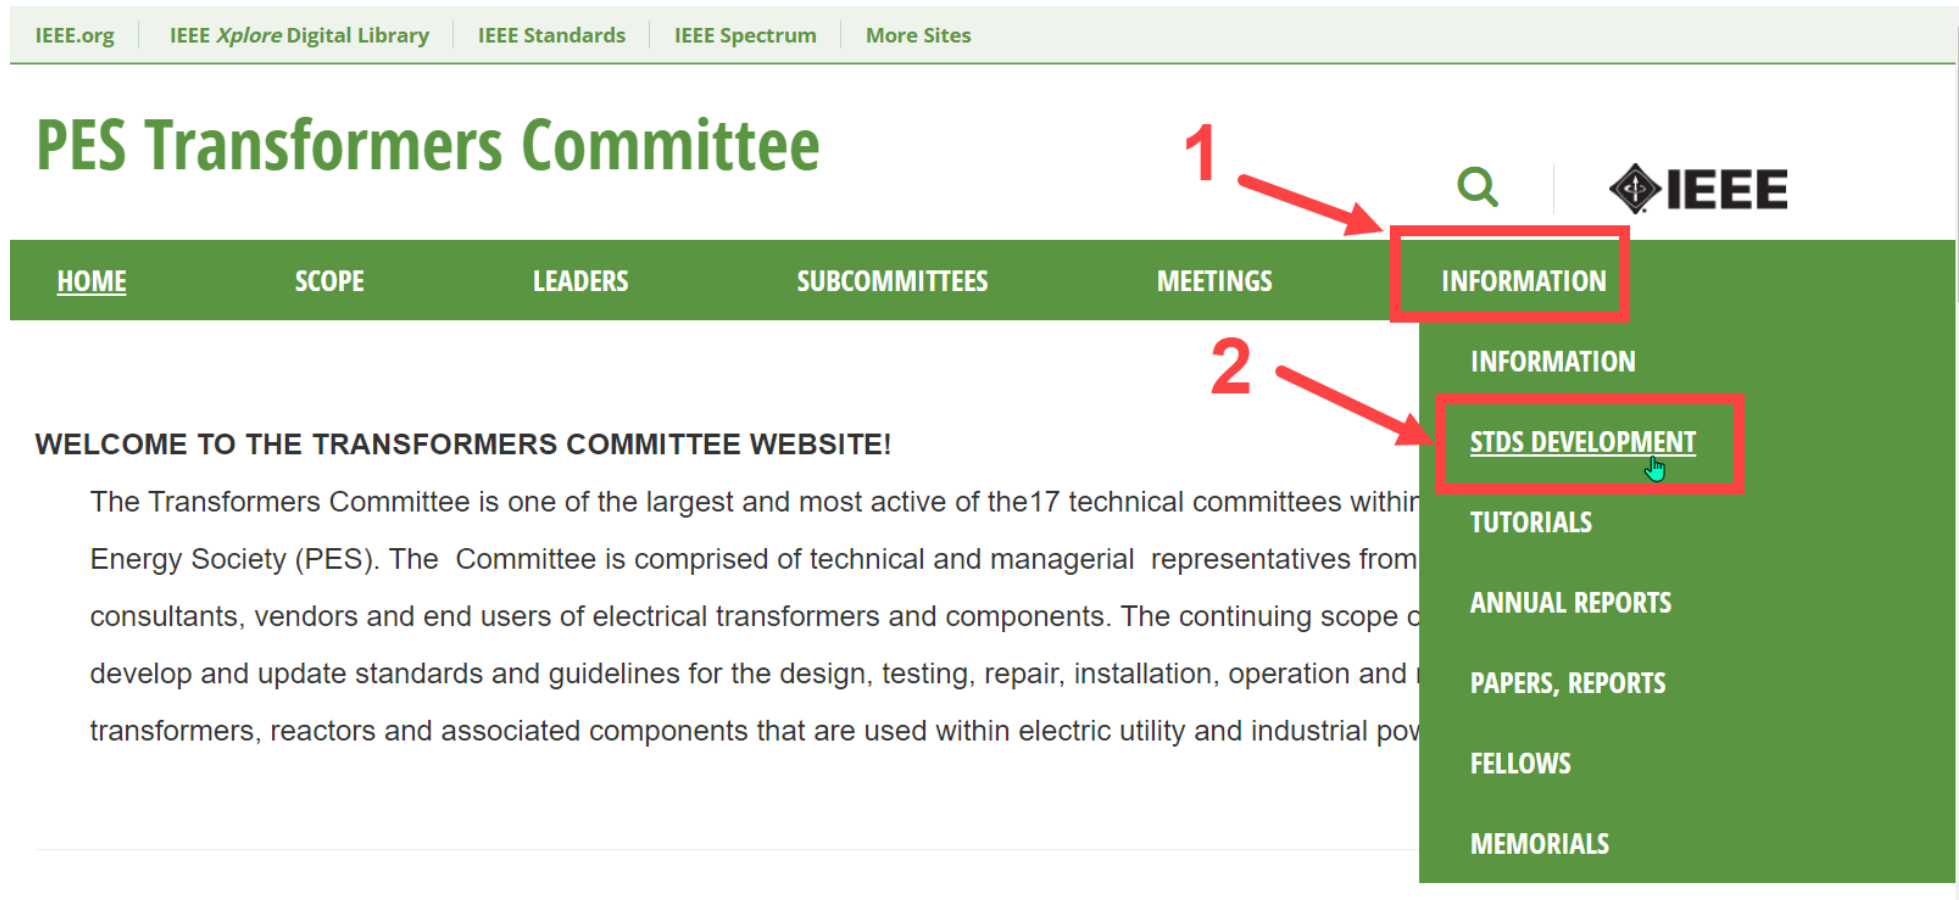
IEEE.org | IEEE Xplore Digital Library | IEEE Standards | IEEE Spectrum | More Sites

PES Transformers Committee

1

IEEE

HOME SCOPE LEADERS SUBCOMMITTEES MEETINGS INFORMATION

2

INFORMATION
STDS DEVELOPMENT
TUTORIALS
ANNUAL REPORTS
PAPERS, REPORTS
FELLOWS
MEMORIALS

WELCOME TO THE TRANSFORMERS COMMITTEE WEBSITE!

The Transformers Committee is one of the largest and most active of the17 technical committees withir Energy Society (PES). The Committee is comprised of technical and managerial representatives from consultants, vendors and end users of electrical transformers and components. The continuing scope c develop and update standards and guidelines for the design, testing, repair, installation, operation and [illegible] transformers, reactors and associated components that are used within electric utility and industrial pov